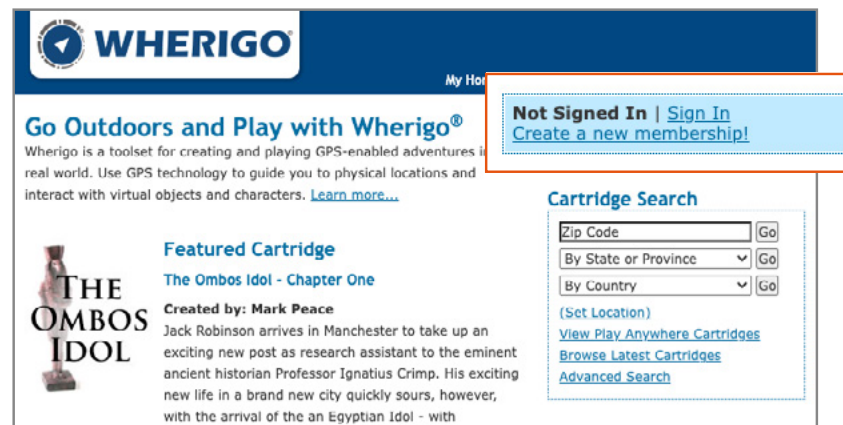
WHERIGO®

My Ho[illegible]

Not Signed In | Sign In
Create a new membership!

Go Outdoors and Play with Wherigo®

Wherigo is a toolset for creating and playing GPS-enabled adventures i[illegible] real world. Use GPS technology to guide you to physical locations and interact with virtual objects and characters. Learn more...

Featured Cartridge

THE OMBOS IDOL

The Ombos Idol - Chapter One

Created by: Mark Peace

Jack Robinson arrives in Manchester to take up an exciting new post as research assistant to the eminent ancient historian Professor Ignatius Crimp. His exciting new life in a brand new city quickly sours, however, with the arrival of the an Egyptian Idol - with

Cartridge Search

Zip Code | Go
By State or Province | Go
By Country | Go

(Set Location)
View Play Anywhere Cartridges
Browse Latest Cartridges
Advanced Search